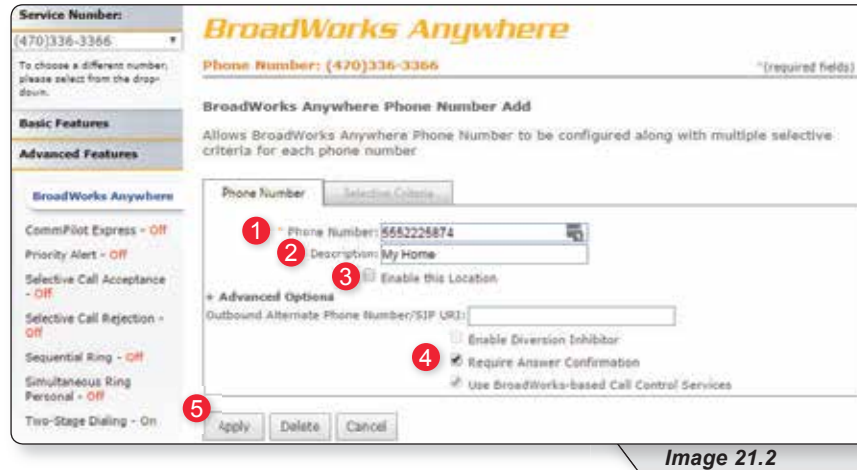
Service Number:
(470)336-3366

To choose a different number, please select from the drop-down.

Basic Features

Advanced Features

BroadWorks Anywhere

CommPilot Express - Off

Priority Alert - Off

Selective Call Acceptance - Off

Selective Call Rejection - Off

Sequential Ring - Off

Simultaneous Ring Personal - Off

Two-Stage Dialing - On

BroadWorks Anywhere

Phone Number: (470)336-3366

*(required fields)

BroadWorks Anywhere Phone Number Add

Allows BroadWorks Anywhere Phone Number to be configured along with multiple selective criteria for each phone number

Phone Number | Selective Criteria

1 * Phone Number: 5552226874

2 Description: My Home

3 Enable this Location

+ Advanced Options

Outbound Alternate Phone Number/SIP URI:

Enable Diversion Inhibitor

4 Require Answer Confirmation

Use BroadWorks-based Call Control Services

5 Apply | Delete | Cancel

Image 21.2